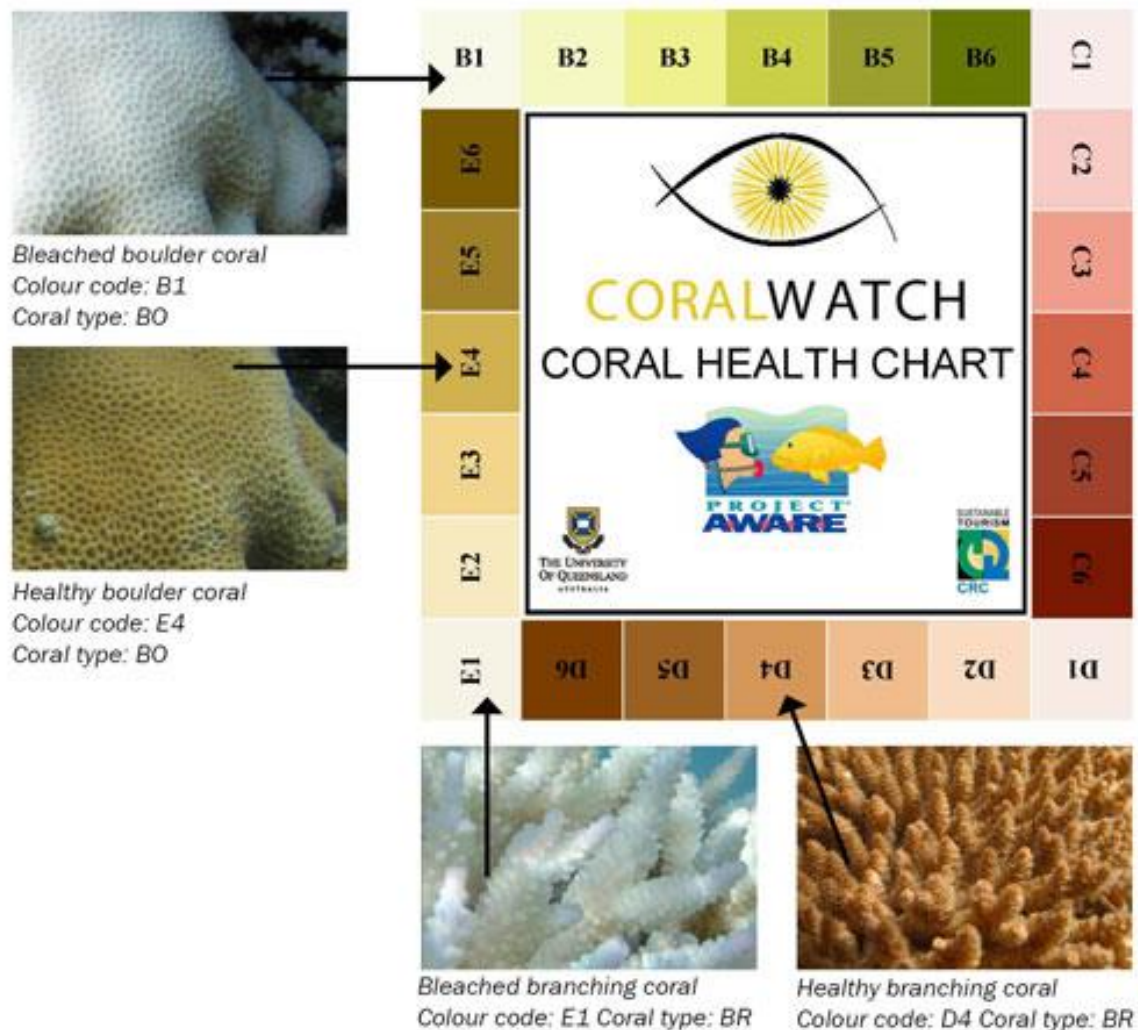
Bleached boulder coral
Colour code: B1
Coral type: BO

Healthy boulder coral
Colour code: E4
Coral type: BO

B1 B2 B3 B4 B5 B6 C1

E6 E5 E4 E3 E2

C2 C3 C4 C5 C6

CORALWATCH
CORAL HEALTH CHART

PROJECT AWARE

THE UNIVERSITY OF QUEENSLAND AUSTRALIA

SUSTAINABLE TOURISM CRC

E1 D6 D5 D4 D3 D2 D1

Bleached branching coral
Colour code: E1 Coral type: BR

Healthy branching coral
Colour code: D4 Coral type: BR